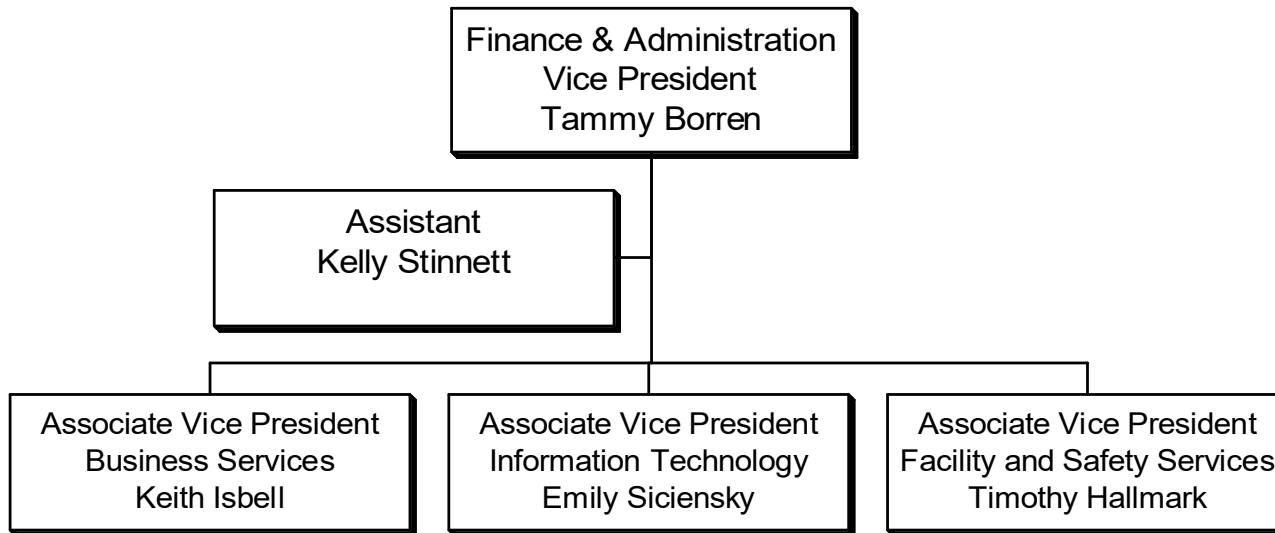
Finance & Administration
Vice President
Tammy Borren

Assistant
Kelly Stinnett

Associate Vice President
Business Services
Keith Isbell

Associate Vice President
Information Technology
Emily Siciensky

Associate Vice President
Facility and Safety Services
Timothy Hallmark